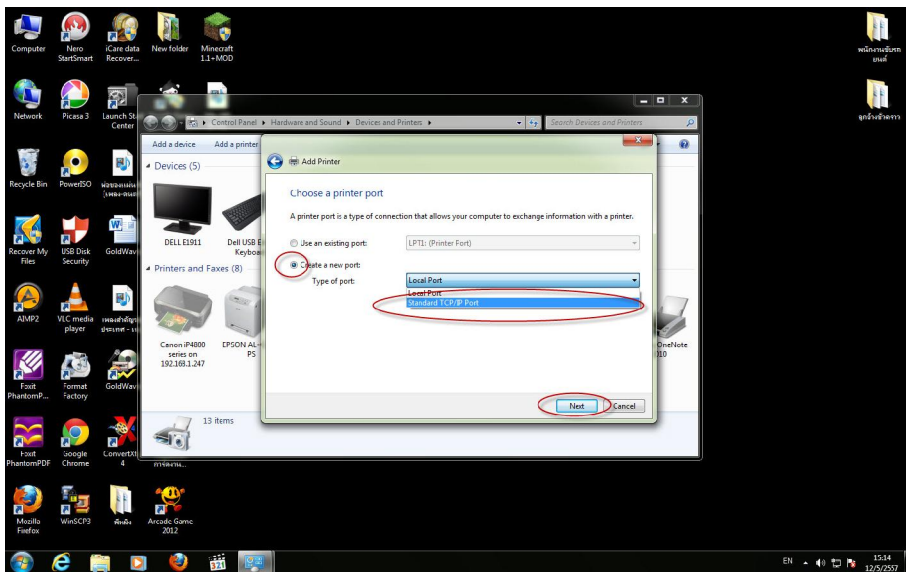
Computer
Nero StartSmart
iCare data Recover...
New folder
Minecraft 1.1+MOD
พนักงานขับรถยนต์
Network
Picasa 3
Launch Start Center
ลูกจ้างชั่วคราว
Recycle Bin
PowerISO
Recover My Files
USB Disk Security
GoldWave
AIMP2
VLC media player
Foxit PhantomP...
Format Factory
GoldWave
Foxit PhantomPDF
Google Chrome
ConvertXt 4
Mozilla Firefox
WinSCP3
Arcade Game 2012

Control Panel ▸ Hardware and Sound ▸ Devices and Printers ▸
Search Devices and Printers
Add a device
Add a printer
Devices (5)
DELL E1911
Dell USB Keyboard
Printers and Faxes (8)
Canon iP4800 series on 192.168.1.247
EPSON AL-PS
OneNote 2010
13 items

Add Printer
Choose a printer port
A printer port is a type of connection that allows your computer to exchange information with a printer.
Use an existing port:
LPT1: (Printer Port)
Create a new port:
Type of port:
Local Port
Local Port
Standard TCP/IP Port
Next
Cancel

EN
15:14
12/5/2557